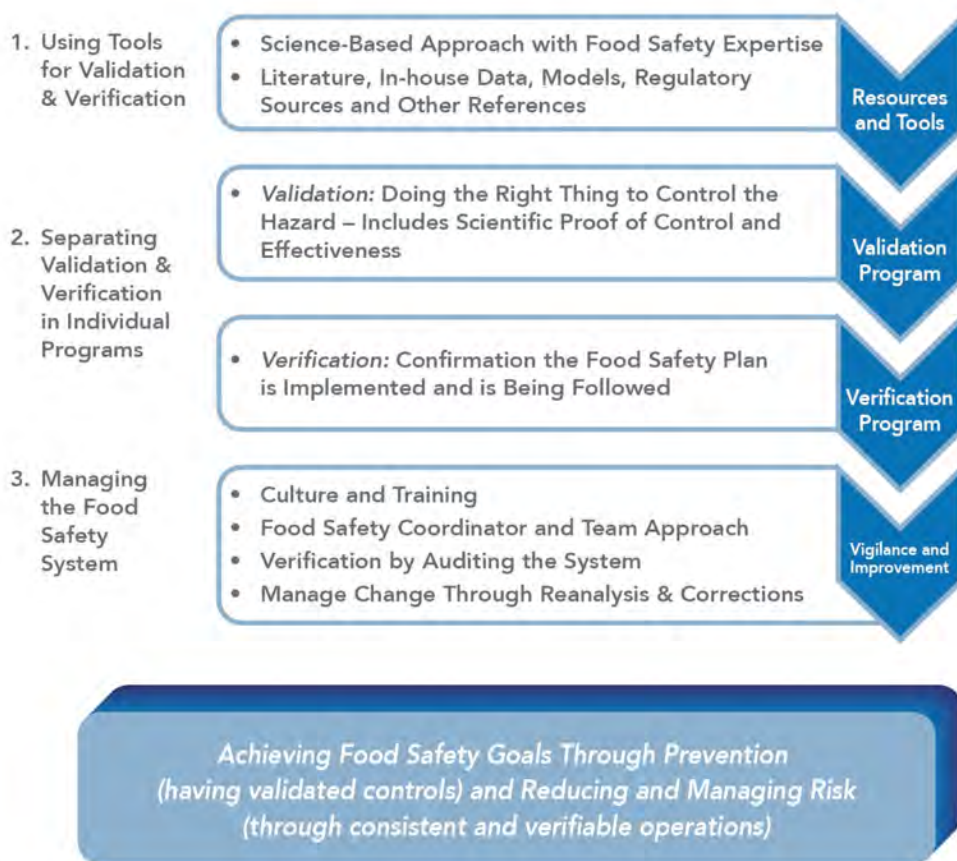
1. Using Tools for Validation & Verification

• Science-Based Approach with Food Safety Expertise
• Literature, In-house Data, Models, Regulatory Sources and Other References

Resources and Tools

2. Separating Validation & Verification in Individual Programs

• *Validation:* Doing the Right Thing to Control the Hazard – Includes Scientific Proof of Control and Effectiveness

Validation Program

• *Verification:* Confirmation the Food Safety Plan is Implemented and is Being Followed

Verification Program

3. Managing the Food Safety System

• Culture and Training
• Food Safety Coordinator and Team Approach
• Verification by Auditing the System
• Manage Change Through Reanalysis & Corrections

Vigilance and Improvement

*Achieving Food Safety Goals Through Prevention (having validated controls) and Reducing and Managing Risk (through consistent and verifiable operations)*